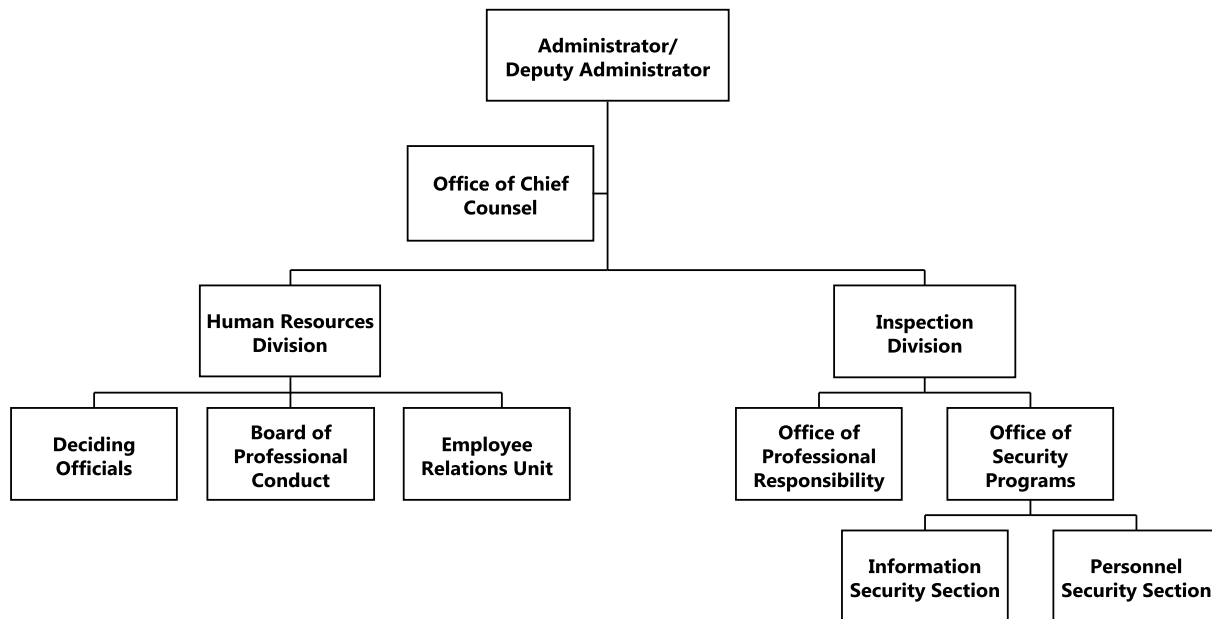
Administrator/
Deputy Administrator

Office of Chief Counsel

Human Resources Division

Inspection Division

Deciding Officials

Board of Professional Conduct

Employee Relations Unit

Office of Professional Responsibility

Office of Security Programs

Information Security Section

Personnel Security Section